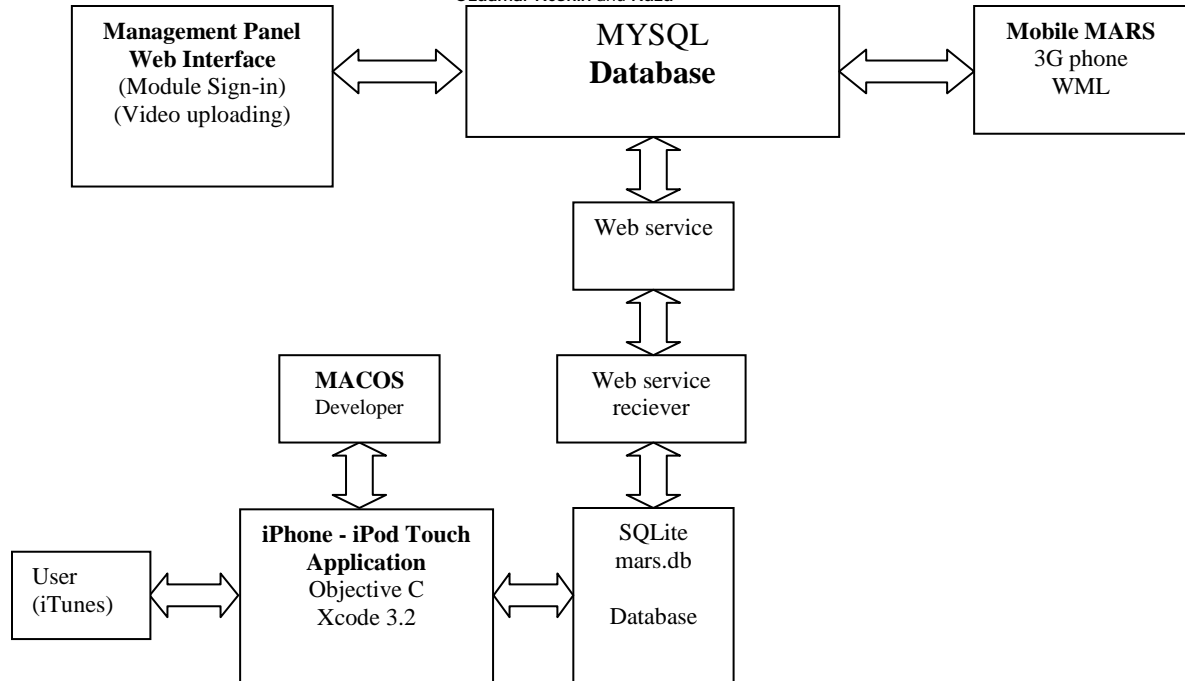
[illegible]

Management Panel
Web Interface
(Module Sign-in)
(Video uploading)

MYSQL
Database

Mobile MARS
3G phone
WML

Web service

MACOS
Developer

Web service
reciever

iPhone - iPod Touch
Application
Objective C
Xcode 3.2

SQLite
mars.db

Database

User
(iTunes)